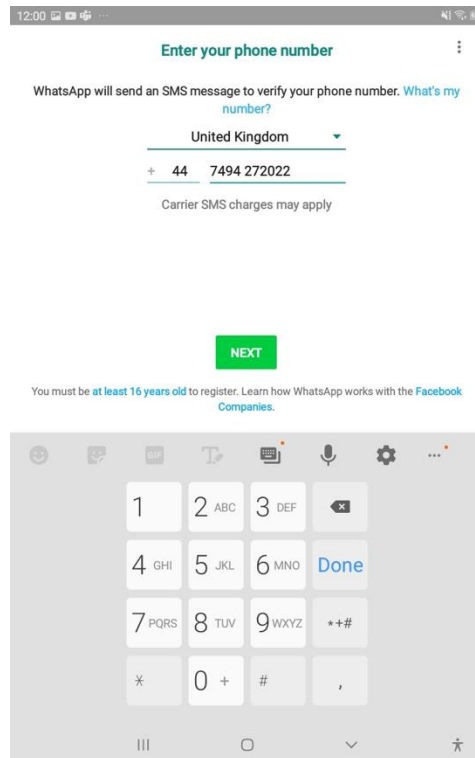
12:00

Enter your phone number

WhatsApp will send an SMS message to verify your phone number. What's my number?

United Kingdom

+ 44 7494 272022

Carrier SMS charges may apply

NEXT

You must be at least 16 years old to register. Learn how WhatsApp works with the Facebook Companies.

GIF

1
2 ABC
3 DEF
4 GHI
5 JKL
6 MNO
Done
7 PQRS
8 TUV
9 WXYZ
*+#
*
0 +
#
,